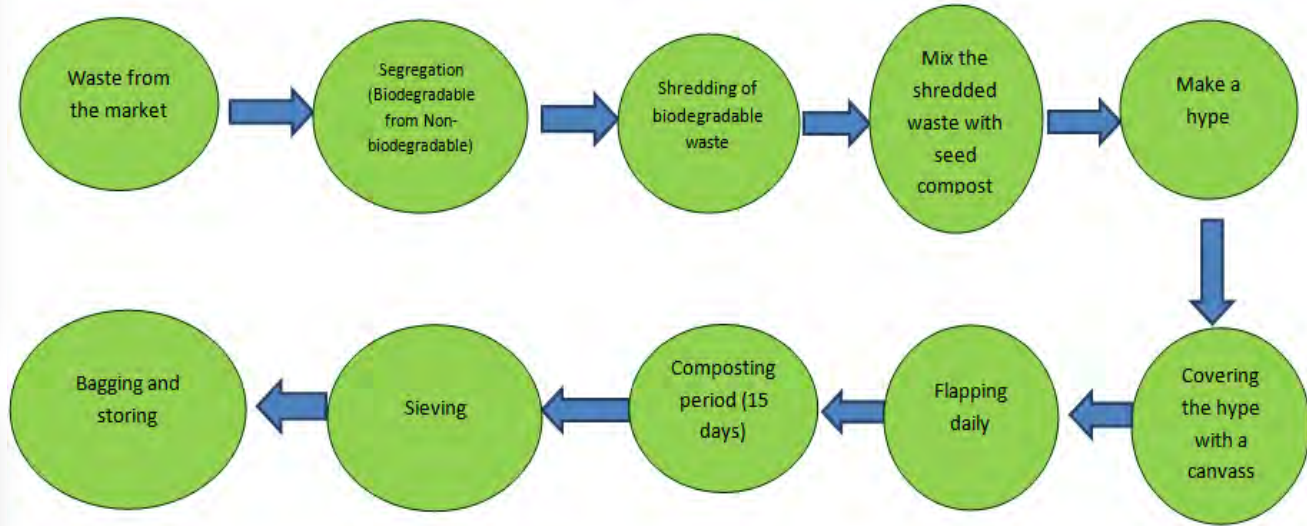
Waste from the market

Segregation (Biodegradable from Non-biodegradable)

Shredding of biodegradable waste

Mix the shredded waste with seed compost

Make a hype

Covering the hype with a canvass

Flapping daily

Composting period (15 days)

Sieving

Bagging and storing